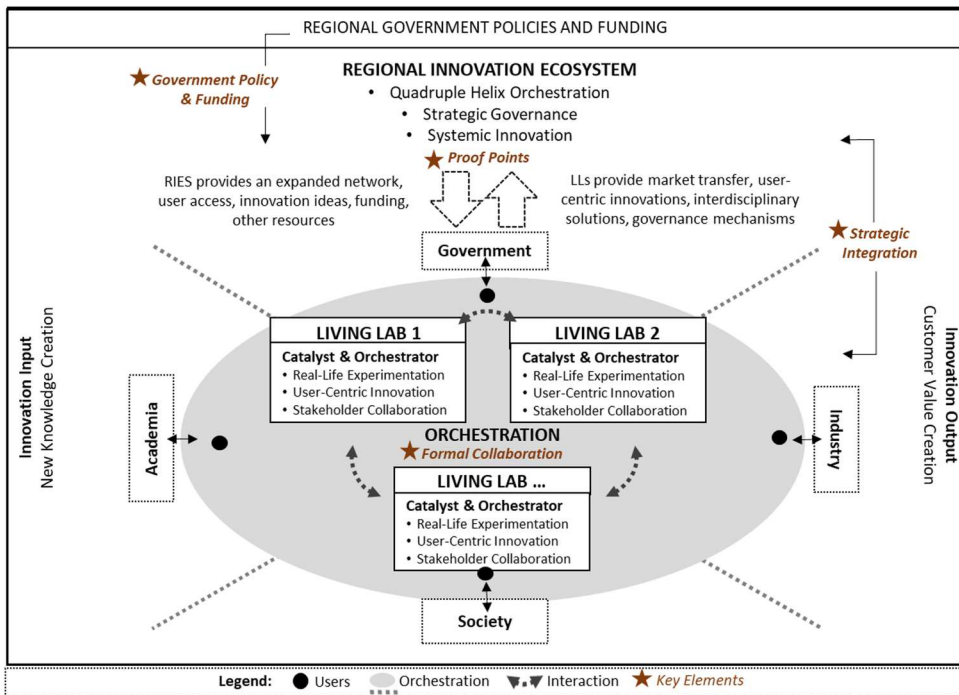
REGIONAL GOVERNMENT POLICIES AND FUNDING

★ Government Policy & Funding

REGIONAL INNOVATION ECOSYSTEM
• Quadruple Helix Orchestration
• Strategic Governance
• Systemic Innovation

★ Proof Points

RIES provides an expanded network, user access, innovation ideas, funding, other resources

LLs provide market transfer, user-centric innovations, interdisciplinary solutions, governance mechanisms

★ Strategic Integration

Government

Innovation Input
New Knowledge Creation

Innovation Output
Customer Value Creation

LIVING LAB 1
Catalyst & Orchestrator
• Real-Life Experimentation
• User-Centric Innovation
• Stakeholder Collaboration

LIVING LAB 2
Catalyst & Orchestrator
• Real-Life Experimentation
• User-Centric Innovation
• Stakeholder Collaboration

Academia

Industry

ORCHESTRATION
★ Formal Collaboration

LIVING LAB ...
Catalyst & Orchestrator
• Real-Life Experimentation
• User-Centric Innovation
• Stakeholder Collaboration

Society

Legend: ● Users Orchestration Interaction ★ Key Elements